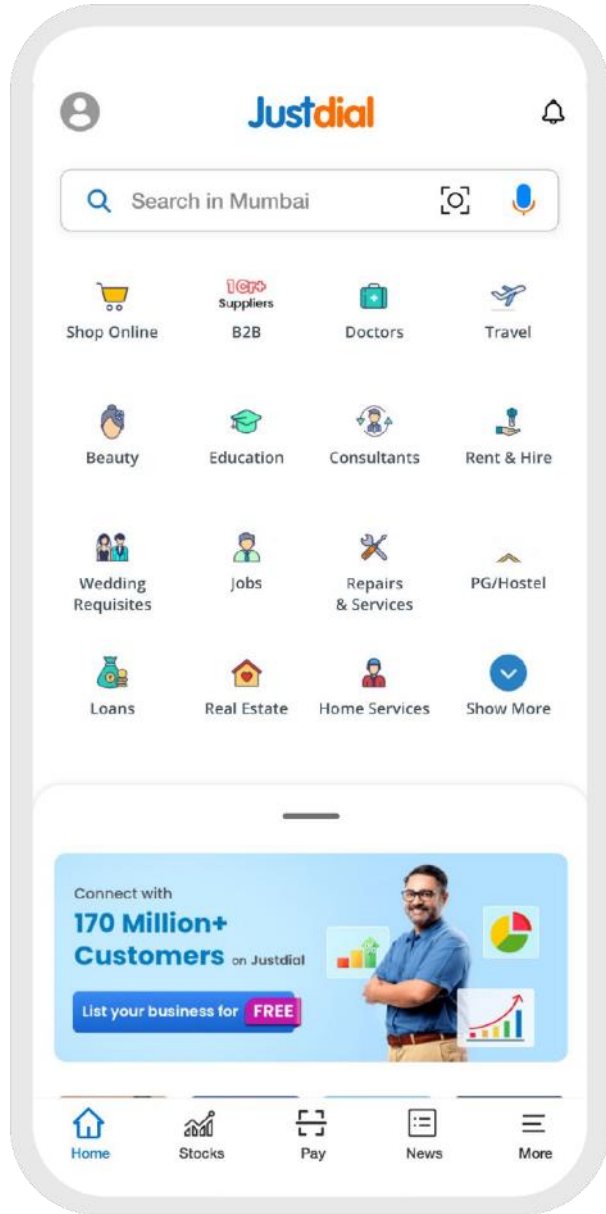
Justdial

Search in Mumbai

Shop Online

1Cr+ Suppliers
B2B

Doctors

Travel

Beauty

Education

Consultants

Rent & Hire

Wedding Requisites

Jobs

Repairs & Services

PG/Hostel

Loans

Real Estate

Home Services

Show More

Connect with
170 Million+ Customers on Justdial
List your business for FREE

Home

Stocks

Pay

News

More